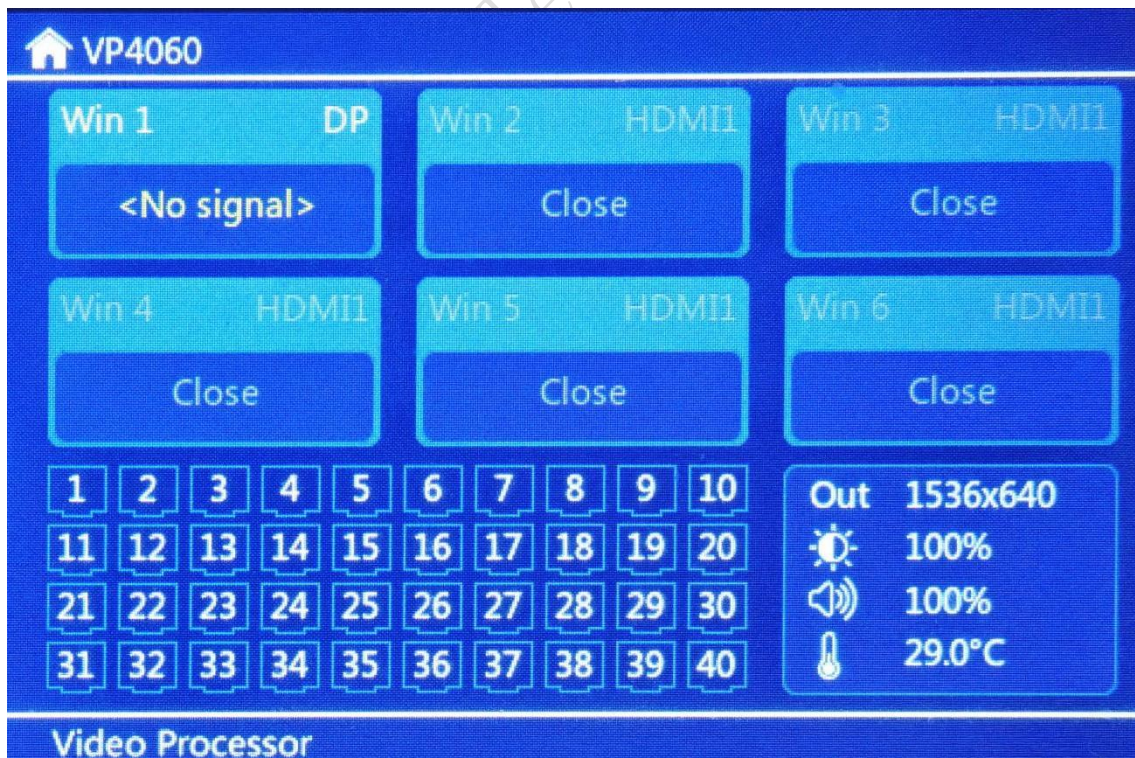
VP4060

Win 1 DP
<No signal>

Win 2 HDMI1
Close

Win 3 HDMI1
Close

Win 4 HDMI1
Close

Win 5 HDMI1
Close

Win 6 HDMI1
Close

1 2 3 4 5 6 7 8 9 10
11 12 13 14 15 16 17 18 19 20
21 22 23 24 25 26 27 28 29 30
31 32 33 34 35 36 37 38 39 40

Out 1536x640
100%
100%
29.0°C

Video Processor